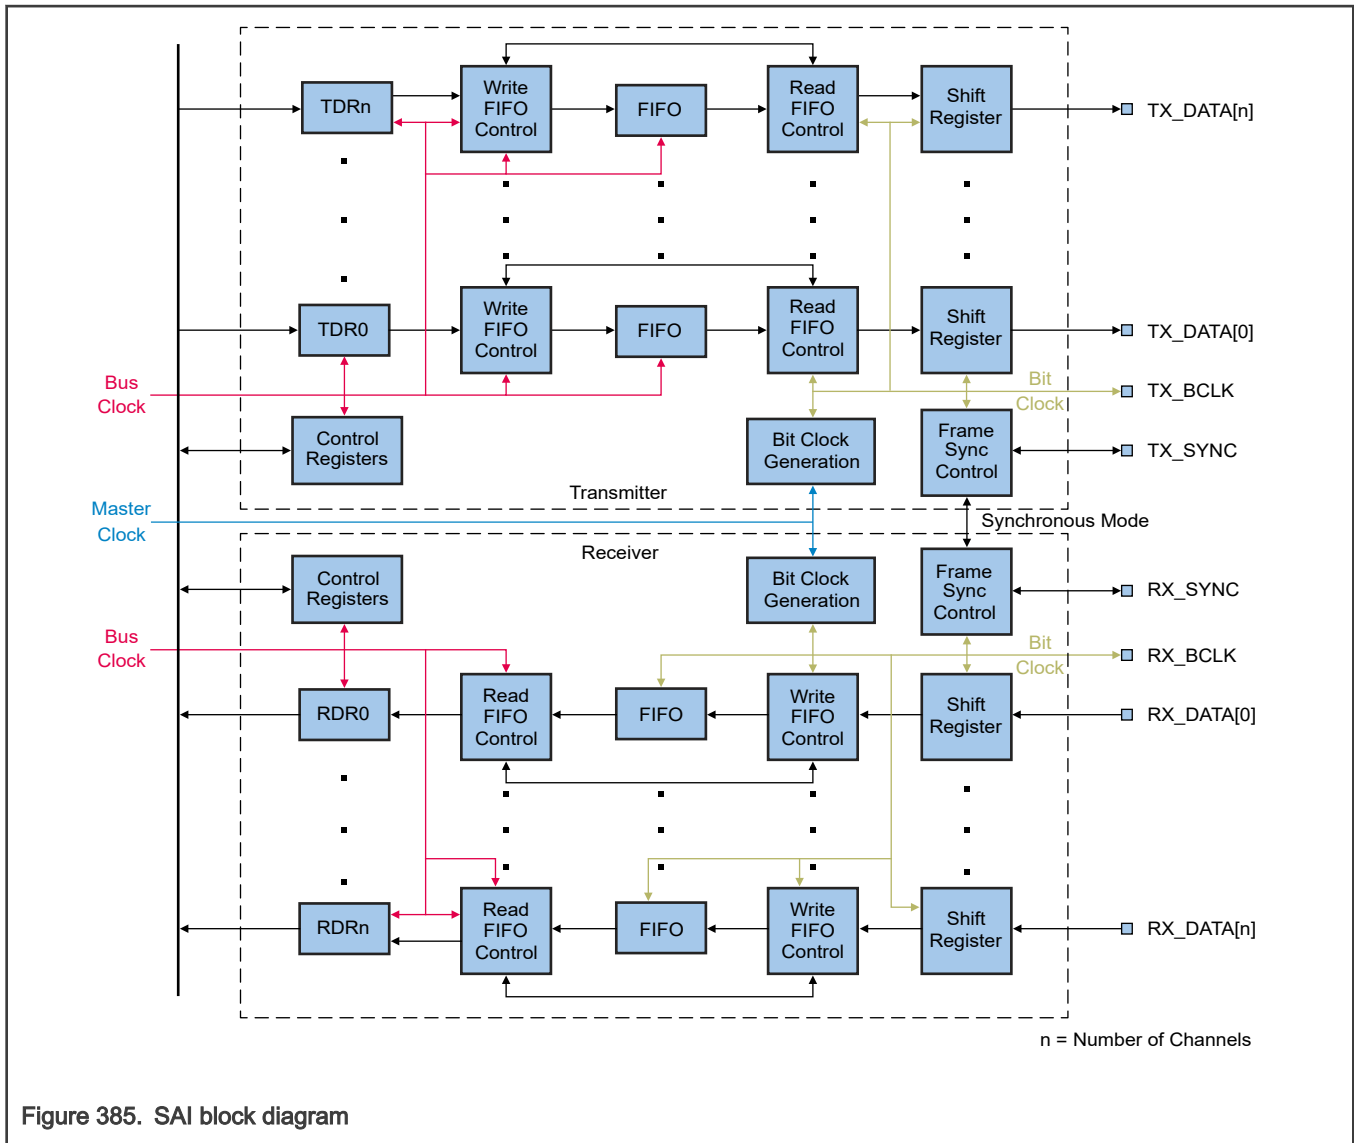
TDRn
Write FIFO Control
FIFO
Read FIFO Control
Shift Register
TX_DATA[n]

TDR0
Write FIFO Control
FIFO
Read FIFO Control
Shift Register
TX_DATA[0]

Bus Clock
Bit Clock
TX_BCLK

Control Registers
Bit Clock Generation
Frame Sync Control
TX_SYNC

Transmitter

Master Clock
Synchronous Mode

Receiver

Control Registers
Bit Clock Generation
Frame Sync Control
RX_SYNC

Bus Clock
Bit Clock
RX_BCLK

RDR0
Read FIFO Control
FIFO
Write FIFO Control
Shift Register
RX_DATA[0]

RDRn
Read FIFO Control
FIFO
Write FIFO Control
Shift Register
RX_DATA[n]

n = Number of Channels

Figure 385. SAI block diagram